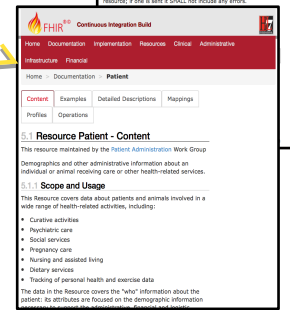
resource; if one is sent it SHALL not include any errors.

FHIR Continuous Integration Build

Home Documentation Implementation Resources Clinical Administrative Infrastructure Financial

Home > Documentation > Patient

Content Examples Detailed Descriptions Mappings Profiles Operations

5.1 Resource Patient - Content

This resource maintained by the Patient Administration Work Group

Demographics and other administrative information about an individual or animal receiving care or other health-related services.

5.1.1 Scope and Usage

This Resource covers data about patients and animals involved in a wide range of health-related activities, including:

- Curative activities
- Psychiatric care
- Social services
- Pregnancy care
- Nursing and assisted living
- Dietary services
- Tracking of personal health and exercise data

The data in the Resource covers the "who" information about the patient: its attributes are focused on the demographic information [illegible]